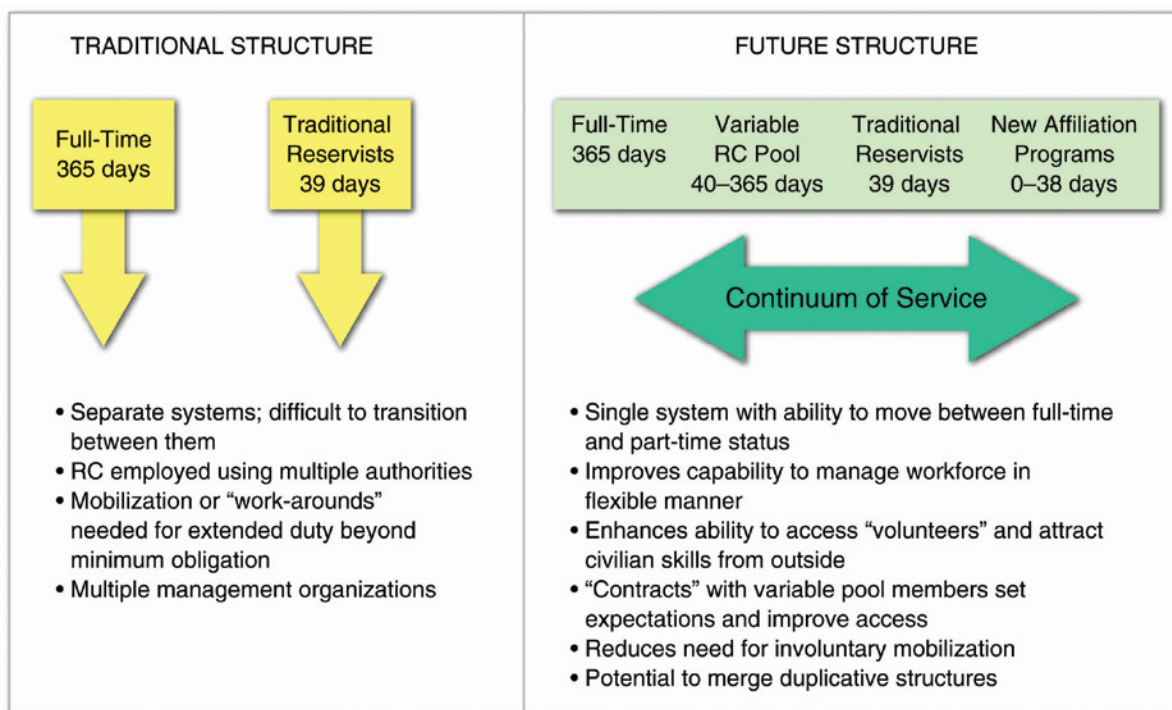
TRADITIONAL STRUCTURE

Full-Time
365 days

Traditional
Reservists
39 days

• Separate systems; difficult to transition between them
• RC employed using multiple authorities
• Mobilization or "work-arounds" needed for extended duty beyond minimum obligation
• Multiple management organizations

FUTURE STRUCTURE

Full-Time
365 days

Variable
RC Pool
40–365 days

Traditional
Reservists
39 days

New Affiliation
Programs
0–38 days

Continuum of Service

• Single system with ability to move between full-time and part-time status
• Improves capability to manage workforce in flexible manner
• Enhances ability to access "volunteers" and attract civilian skills from outside
• "Contracts" with variable pool members set expectations and improve access
• Reduces need for involuntary mobilization
• Potential to merge duplicative structures